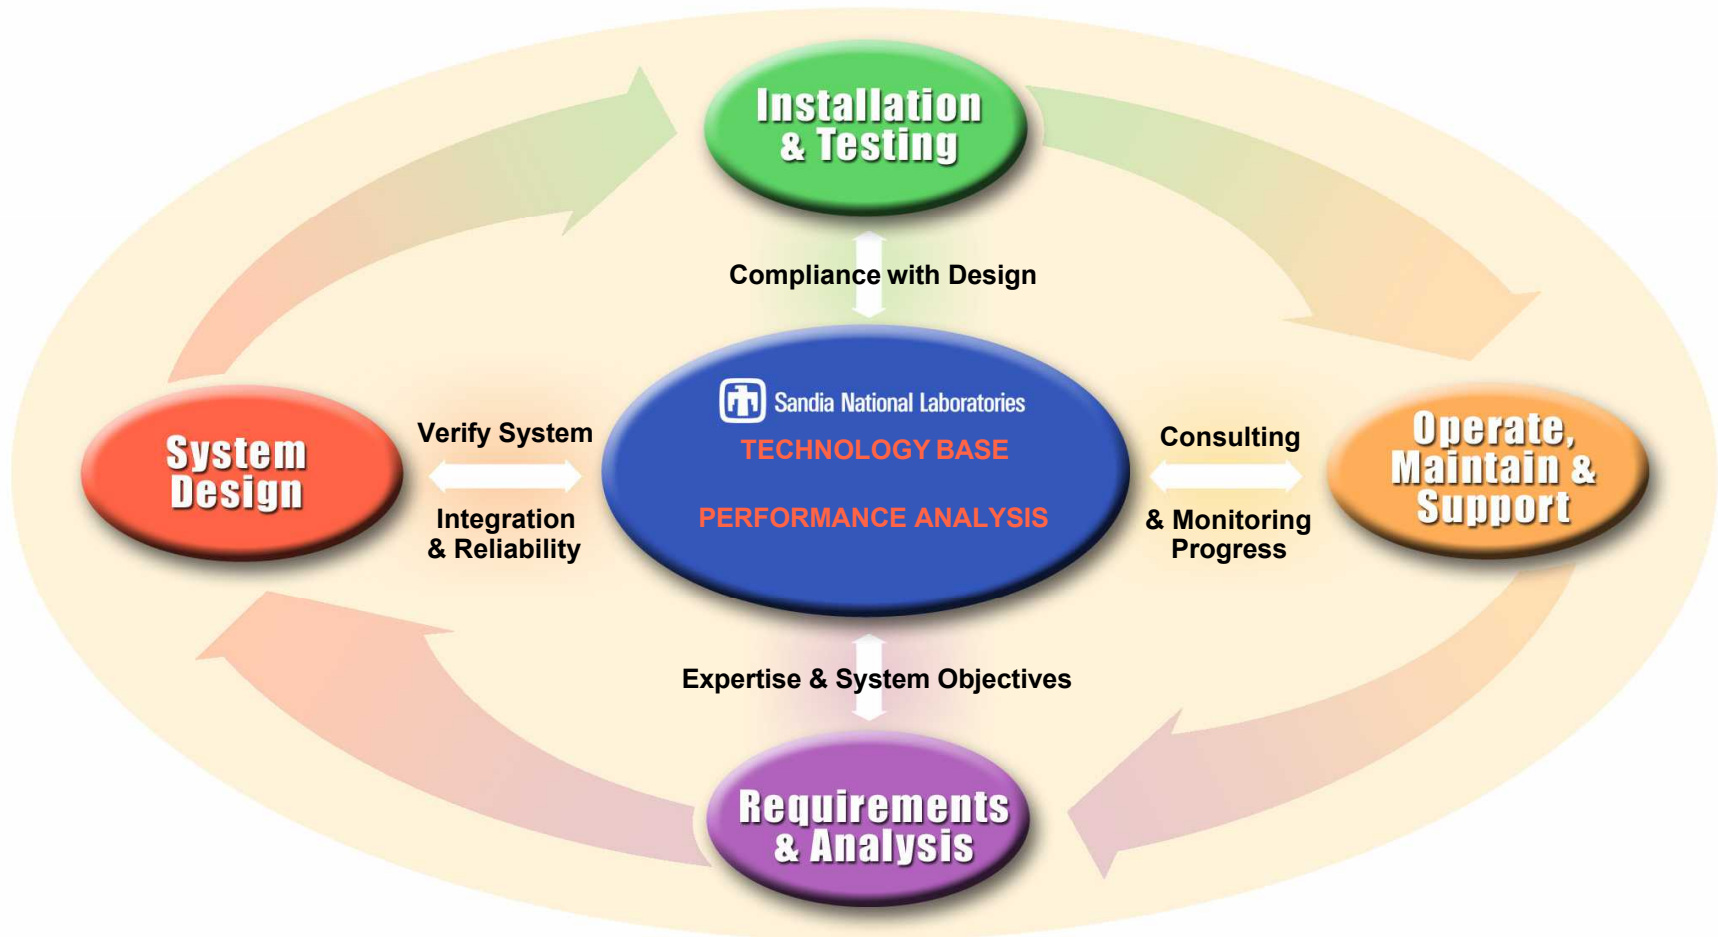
Installation & Testing

Compliance with Design

System Design

Verify System

Integration & Reliability

Sandia National Laboratories

TECHNOLOGY BASE

PERFORMANCE ANALYSIS

Consulting

& Monitoring Progress

Operate, Maintain & Support

Expertise & System Objectives

Requirements & Analysis